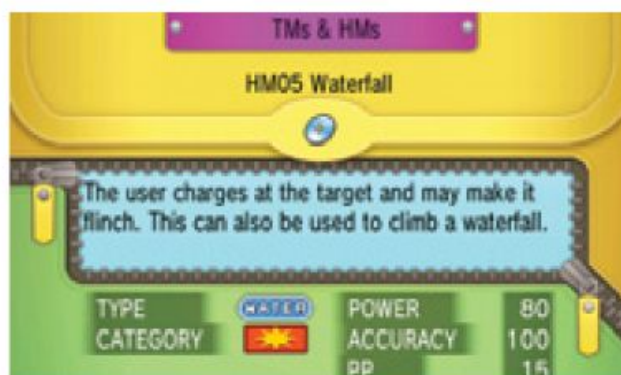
TMs & HMs

HM05 Waterfall

The user charges at the target and may make it flinch. This can also be used to climb a waterfall.

| TYPE | WATER | POWER | 80 |
|---|---|---|---|
| CATEGORY | | ACCURACY | 100 |
| | | PP | 15 |